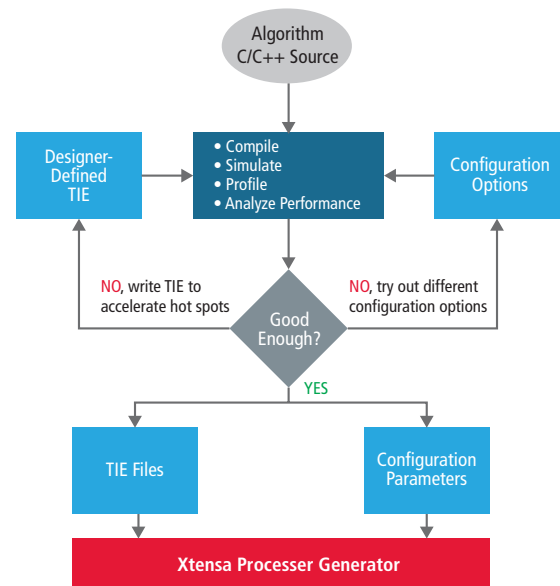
Algorithm
C/C++ Source

Designer-Defined TIE

• Compile
• Simulate
• Profile
• Analyze Performance

Configuration Options

NO, write TIE to accelerate hot spots

NO, try out different configuration options

Good Enough?

YES

TIE Files

Configuration Parameters

Xtensa Processer Generator